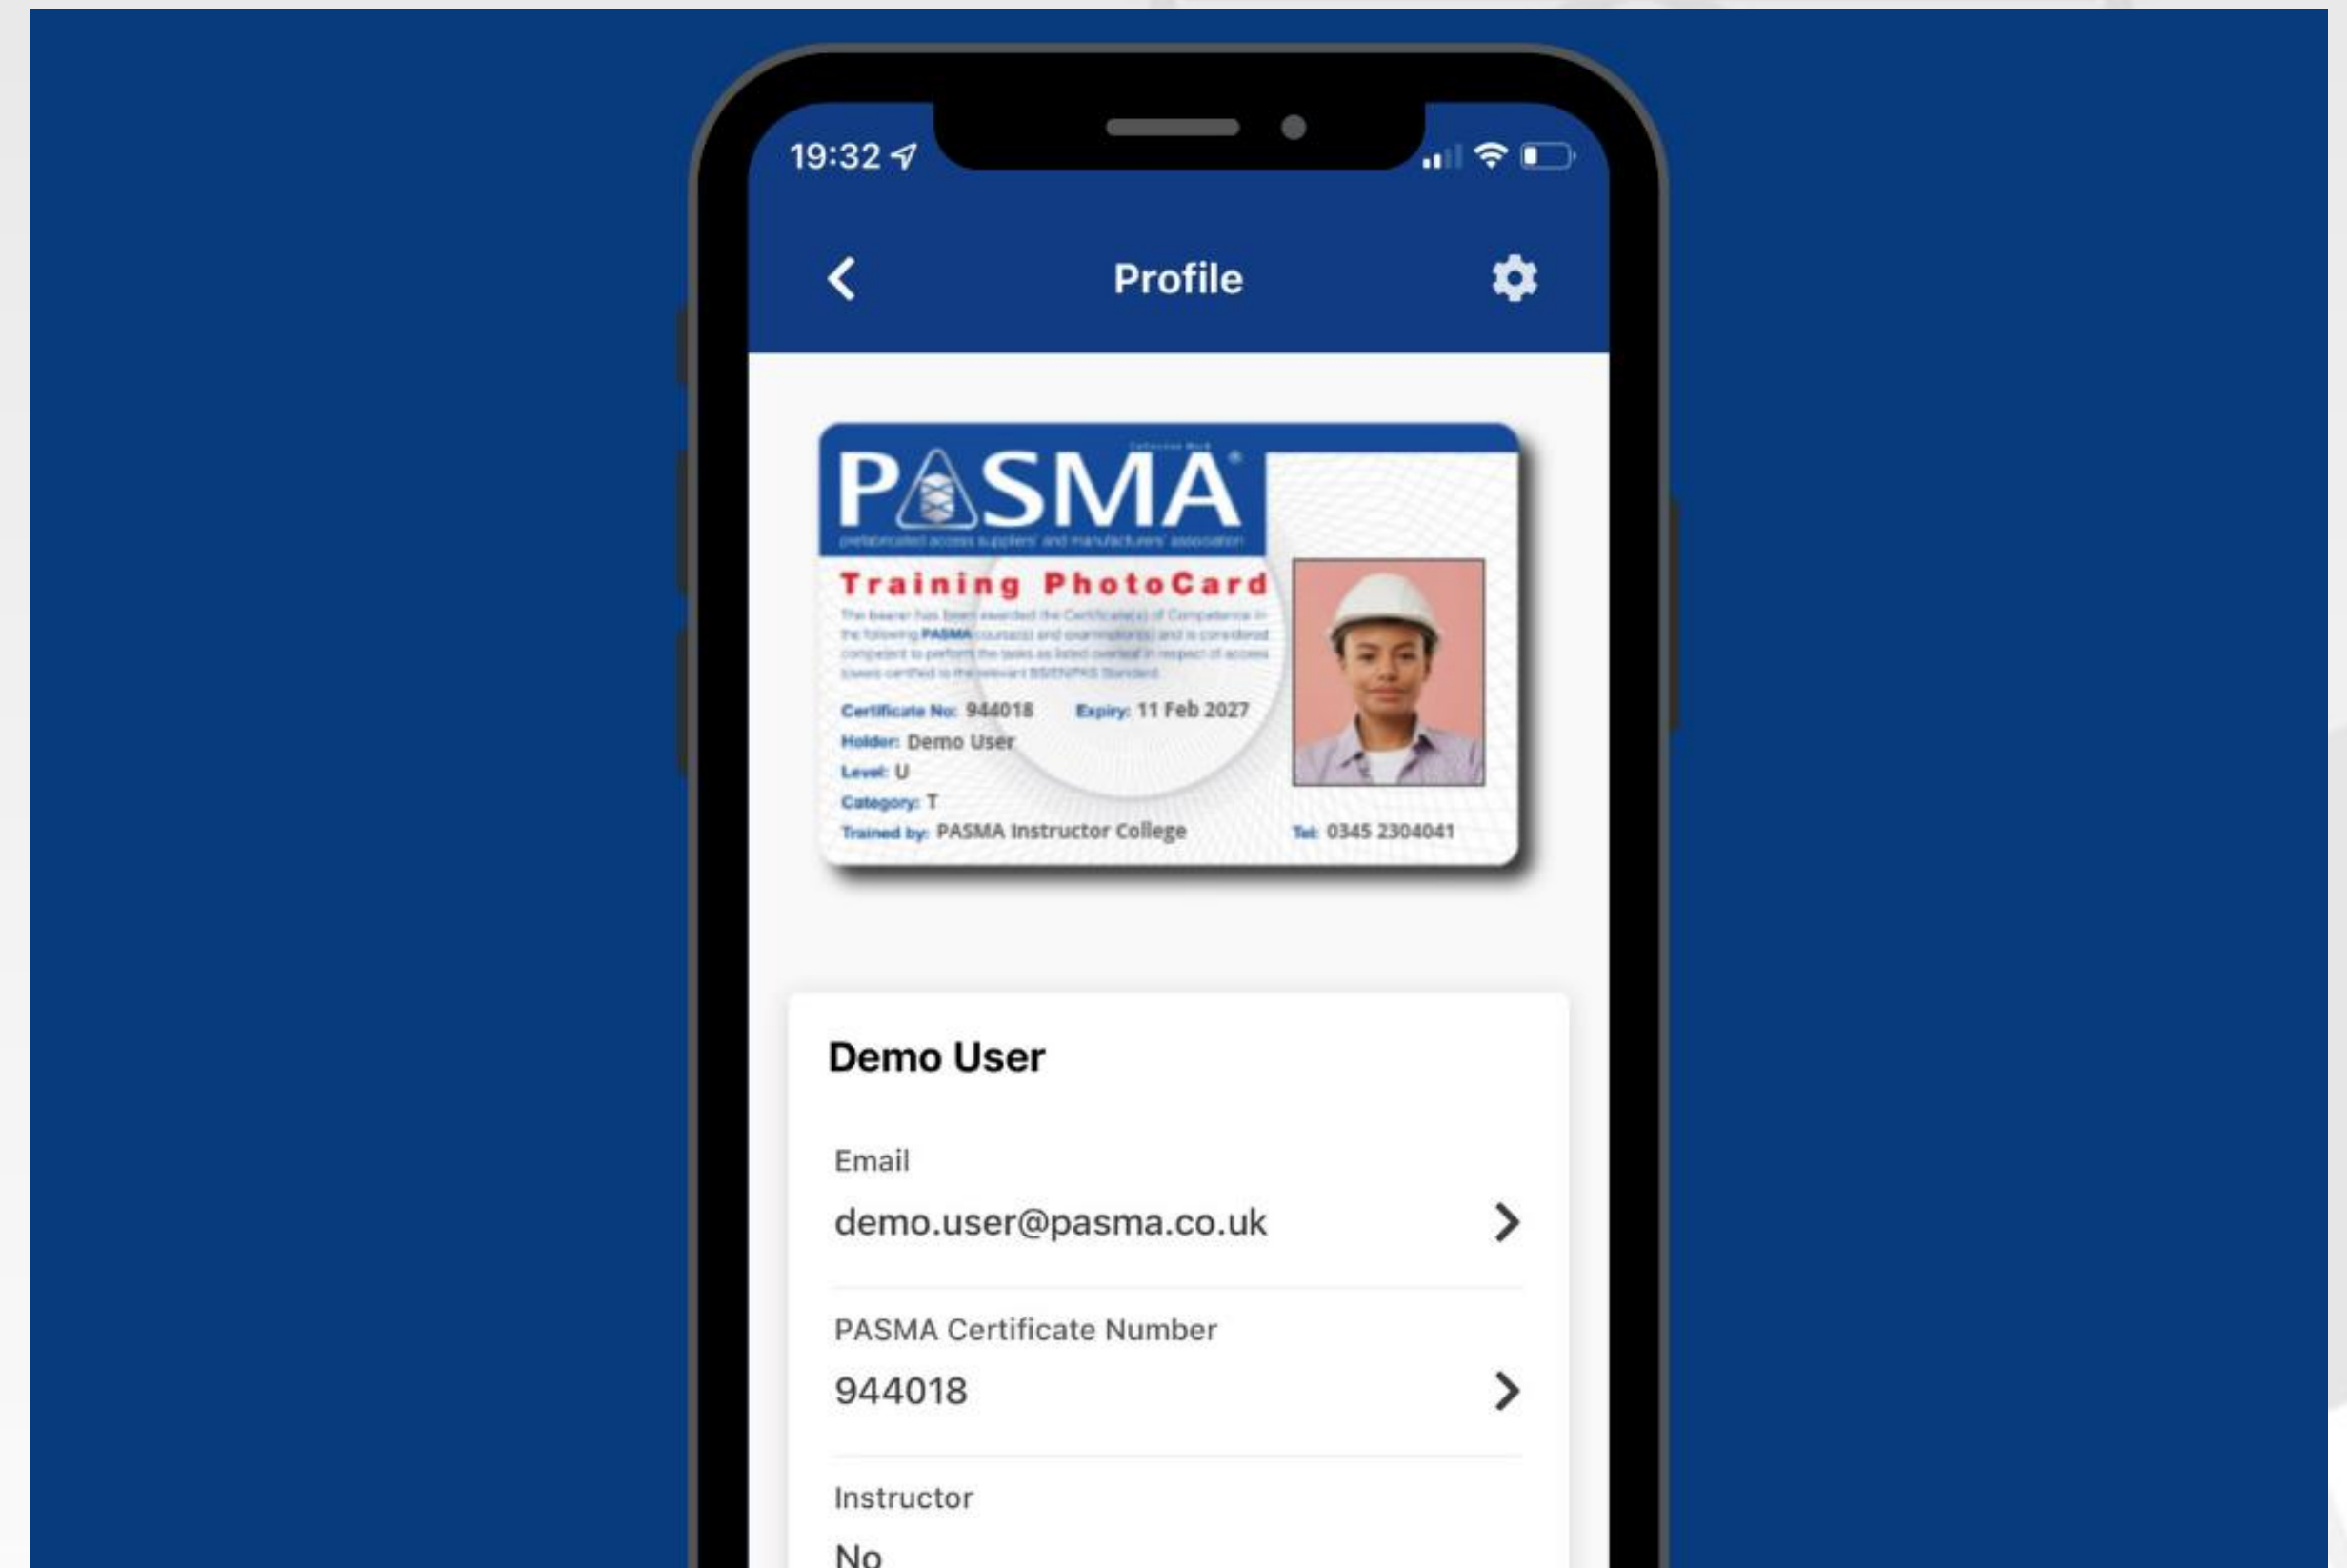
19:32

Profile

PASMA
prefabricated access suppliers' and manufacturers' association

Training PhotoCard

The bearer has been awarded the Certificate(s) of Competence in the following PASMA course(s) and examination(s) and is considered competent to perform the tasks as listed overleaf in respect of access towers certified to the relevant BS/EN/PAS Standard.

Certificate No: 944018 Expiry: 11 Feb 2027
Holder: Demo User
Level: U
Category: T
Trained by: PASMA Instructor College Tel: 0345 2304041

Demo User

Email
demo.user@pasma.co.uk

PASMA Certificate Number
944018

Instructor
No